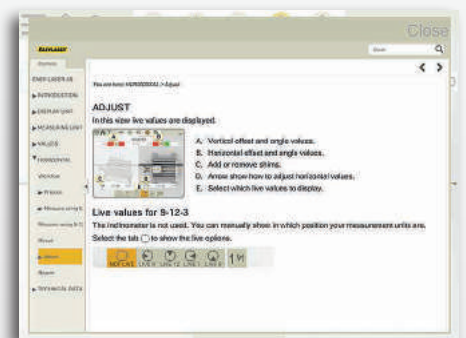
Close

EASYLASER

Search

Contents

EASY-LASER XS

▸ INTRODUCTION

▸ DISPLAY UNIT

▸ MEASURING UNIT

▸ VALUES

▾ HORIZONTAL

Machine

▸ Prepare

▸ Measure using 9-...

Measure using 9-1...

Result

▸ Adjust

Reports

▸ TECHNICAL DATA

‹ ›

You are here: HORIZONTAL > Adjust

ADJUST

In this view live values are displayed.

A. Vertical offset and angle values.
B. Horizontal offset and angle values.
C. Add or remove shims.
D. Arrow show how to adjust horizontal values.
E. Select which live values to display.

Live values for 9-12-3

The inclinometer is not used. You can manually show in which position your measurement units are. Select the tab ◯ to show the live options.

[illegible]